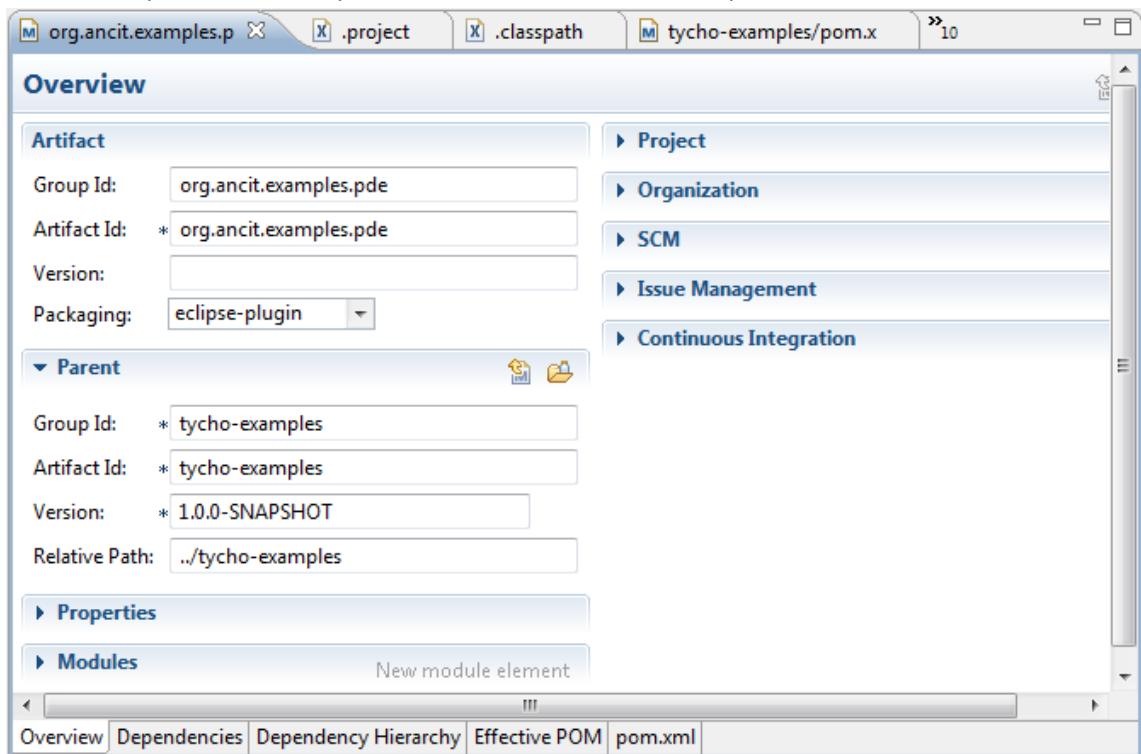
org.ancit.examples.p .project .classpath tycho-examples/pom.x »10

Overview

Artifact

Group Id: org.ancit.examples.pde

Artifact Id: * org.ancit.examples.pde

Version:

Packaging: eclipse-plugin

Parent

Group Id: * tycho-examples

Artifact Id: * tycho-examples

Version: * 1.0.0-SNAPSHOT

Relative Path: ../tycho-examples

Properties

Modules New module element

Project

Organization

SCM

Issue Management

Continuous Integration

Overview | Dependencies | Dependency Hierarchy | Effective POM | pom.xml